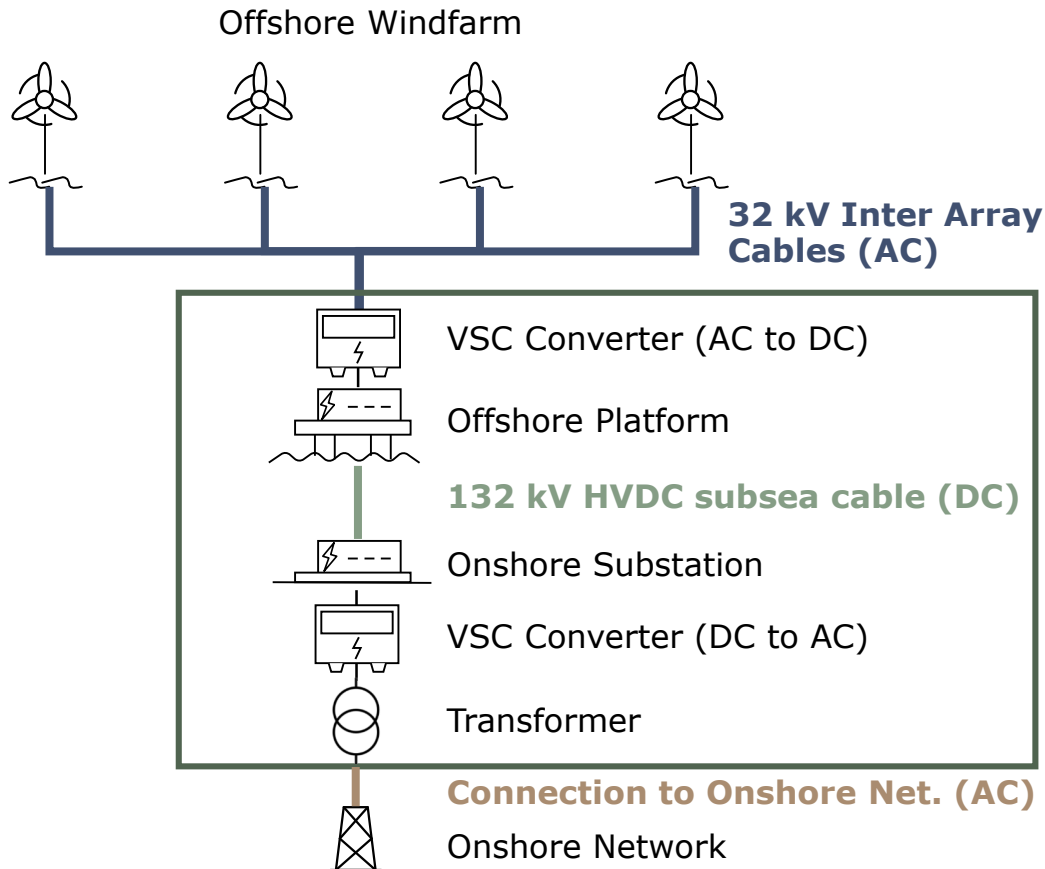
Offshore Windfarm

32 kV Inter Array Cables (AC)

VSC Converter (AC to DC)

Offshore Platform

132 kV HVDC subsea cable (DC)

Onshore Substation

VSC Converter (DC to AC)

Transformer

Connection to Onshore Net. (AC)

Onshore Network